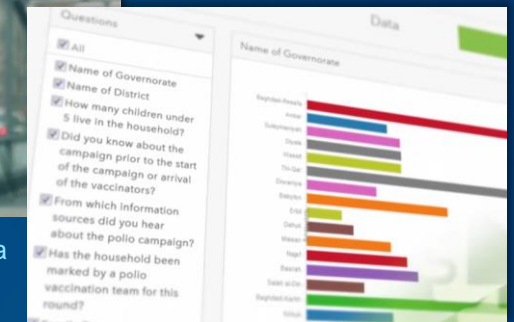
Questions

Data

All

Name of Governorate

Name of District

How many children under 5 live in the household?

Did you know about the campaign prior to the start of the campaign or arrival of the vaccinators?

From which information sources did you hear about the polio campaign?

Has the household been marked by a polio vaccination team for this round?

Name of Governorate

Baghdad-Resafa

Anbar

Sulaymaniyah

Diyala

Wasit

Thi-Qar

Diwaniya

Babylon

Erbil

Dahuk

Maysan

Najaf

Basrah

Salah al-Din

Baghdad-Karkh

Kirkuk

a